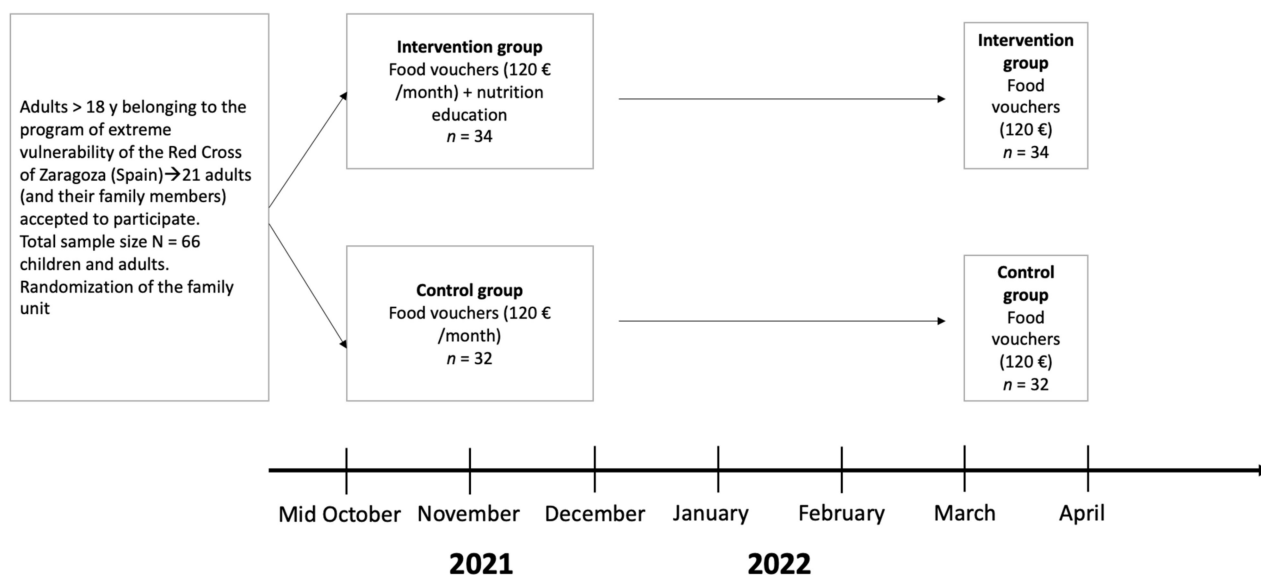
Adults > 18 y belonging to the program of extreme vulnerability of the Red Cross of Zaragoza (Spain)→21 adults (and their family members) accepted to participate. Total sample size N = 66 children and adults. Randomization of the family unit

**Intervention group**
Food vouchers (120 € /month) + nutrition education
$n$ = 34

**Control group**
Food vouchers (120 € /month)
$n$ = 32

**Intervention group**
Food vouchers (120 €)
$n$ = 34

**Control group**
Food vouchers (120 €)
$n$ = 32

Mid October November December January February March April

2021 2022